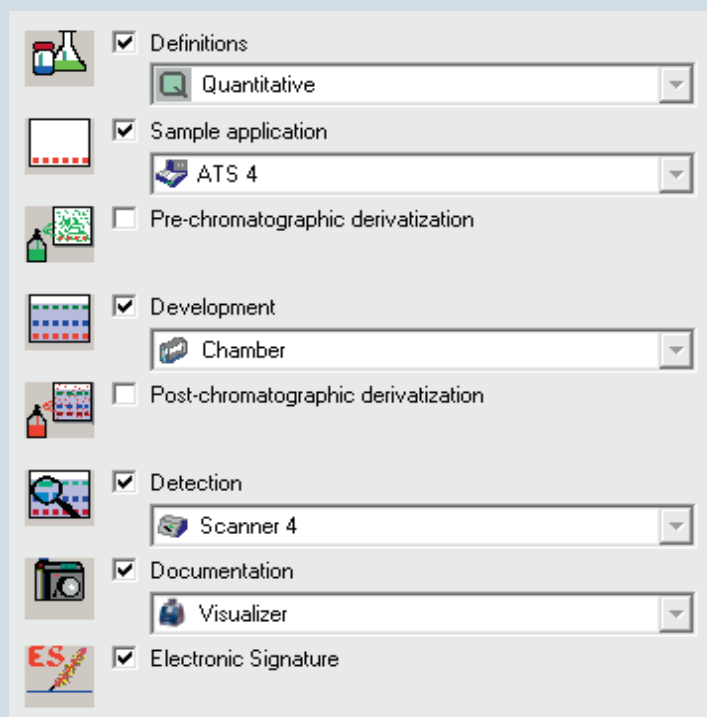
Definitions
Quantitative
Sample application
ATS 4
Pre-chromatographic derivatization
Development
Chamber
Post-chromatographic derivatization
Detection
Scanner 4
Documentation
Visualizer
ES
Electronic Signature